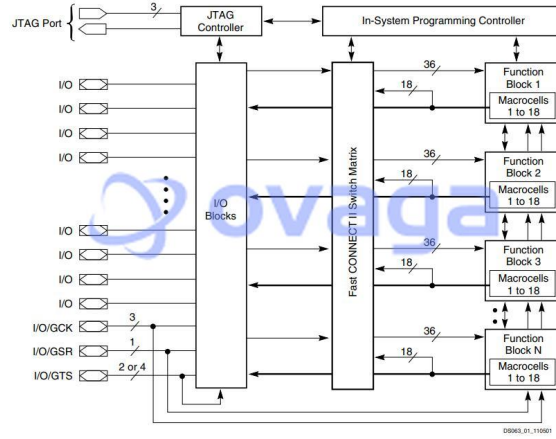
JTAG Port

3

JTAG Controller

In-System Programming Controller

I/O

I/O

I/O

I/O

I/O Blocks

I/O

I/O

I/O

I/O

I/O/GCK

I/O/GSR

I/O/GTS

3

1

2 or 4

Fast CONNECT II Switch Matrix

36

18

Function Block 1

Macrocells 1 to 18

36

18

Function Block 2

Macrocells 1 to 18

36

18

Function Block 3

Macrocells 1 to 18

36

18

Function Block N

Macrocells 1 to 18

ovaga

DS063_01_110501